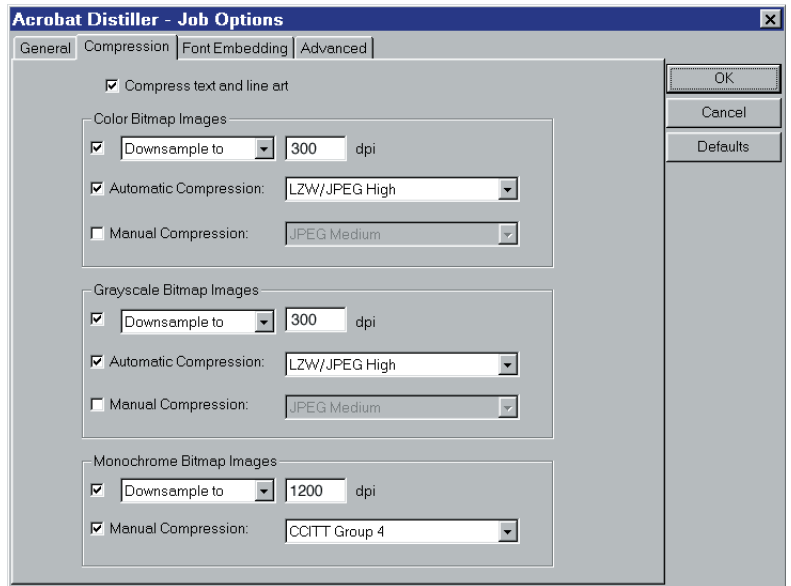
Acrobat Distiller - Job Options

General | Compression | Font Embedding | Advanced

Compress text and line art

Color Bitmap Images

Downsample to 300 dpi

Automatic Compression: LZW/JPEG High

Manual Compression: JPEG Medium

Grayscale Bitmap Images

Downsample to 300 dpi

Automatic Compression: LZW/JPEG High

Manual Compression: JPEG Medium

Monochrome Bitmap Images

Downsample to 1200 dpi

Manual Compression: CCITT Group 4

OK

Cancel

Defaults